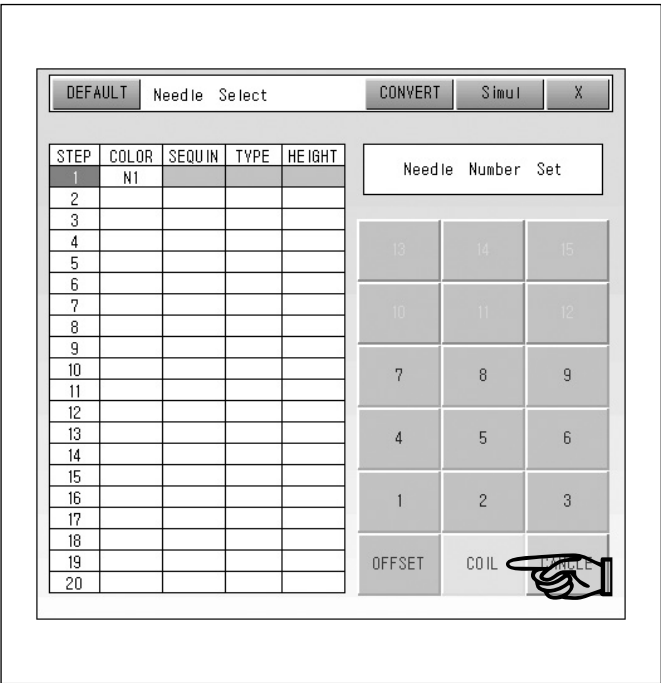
DEFAULT Needle Select CONVERT Simul X

| STEP | COLOR | SEQUIN | TYPE | HEIGHT |
|---|---|---|---|---|
| 1 | N1 | | | |
| 2 | | | | |
| 3 | | | | |
| 4 | | | | |
| 5 | | | | |
| 6 | | | | |
| 7 | | | | |
| 8 | | | | |
| 9 | | | | |
| 10 | | | | |
| 11 | | | | |
| 12 | | | | |
| 13 | | | | |
| 14 | | | | |
| 15 | | | | |
| 16 | | | | |
| 17 | | | | |
| 18 | | | | |
| 19 | | | | |
| 20 | | | | |

Needle Number Set

13 14 15
10 11 12
7 8 9
4 5 6
1 2 3
OFFSET COIL CANCLE